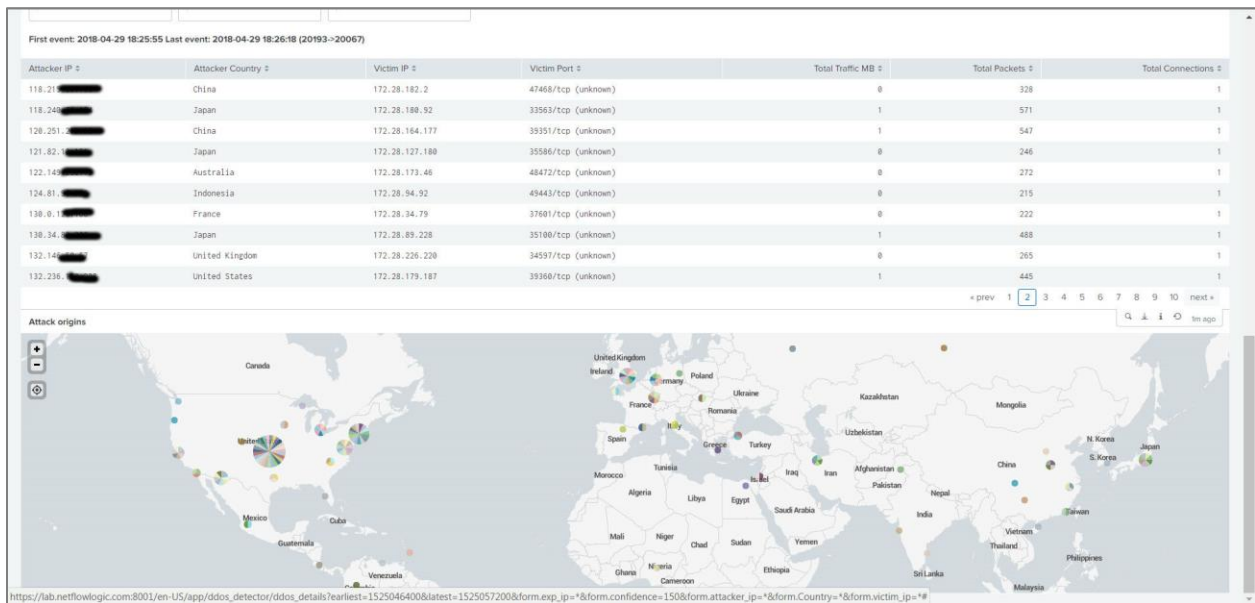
First event: 2018-04-29 18:25:55 Last event: 2018-04-29 18:26:18 (20193->20067)

| Attacker IP ⇕ | Attacker Country ⇕ | Victim IP ⇕ | Victim Port ⇕ | Total Traffic MB ⇕ | Total Packets ⇕ | Total Connections ⇕ |
|---|---|---|---|---|---|---|
| 118.21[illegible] | China | 172.28.182.2 | 47468/tcp (unknown) | 0 | 328 | 1 |
| 118.240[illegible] | Japan | 172.28.180.92 | 33563/tcp (unknown) | 1 | 571 | 1 |
| 120.251.3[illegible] | China | 172.28.164.177 | 39351/tcp (unknown) | 1 | 547 | 1 |
| 121.82.1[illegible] | Japan | 172.28.127.180 | 35586/tcp (unknown) | 0 | 246 | 1 |
| 122.149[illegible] | Australia | 172.28.173.46 | 48472/tcp (unknown) | 0 | 272 | 1 |
| 124.81.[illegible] | Indonesia | 172.28.94.92 | 49443/tcp (unknown) | 0 | 215 | 1 |
| 130.0.1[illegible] | France | 172.28.34.79 | 37601/tcp (unknown) | 0 | 222 | 1 |
| 130.34.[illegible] | Japan | 172.28.89.228 | 35100/tcp (unknown) | 1 | 488 | 1 |
| 132.14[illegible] | United Kingdom | 172.28.226.220 | 34597/tcp (unknown) | 0 | 265 | 1 |
| 132.236.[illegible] | United States | 172.28.179.187 | 39360/tcp (unknown) | 1 | 445 | 1 |

« prev 1 2 3 4 5 6 7 8 9 10 next »

1m ago

Attack origins

+
-

Canada United States Mexico Cuba Guatemala Venezuela United Kingdom Ireland Germany Poland France Ukraine Romania Italy Spain Greece Turkey Kazakhstan Mongolia Uzbekistan N. Korea S. Korea Japan China Morocco Tunisia Algeria Libya Egypt Israel Iraq Iran Afghanistan Pakistan Nepal India Saudi Arabia Taiwan Mali Niger Chad Sudan Yemen Vietnam Thailand Philippines Ghana Nigeria Cameroon Ethiopia Sri Lanka Malaysia

https://lab.netflowlogic.com:8001/en-US/app/ddos_detector/ddos_details?earliest=1525046400&latest=1525057200&form.exp_ip=*&form.confidence=150&form.attacker_ip=*&form.Country=*&form.victim_ip=*#